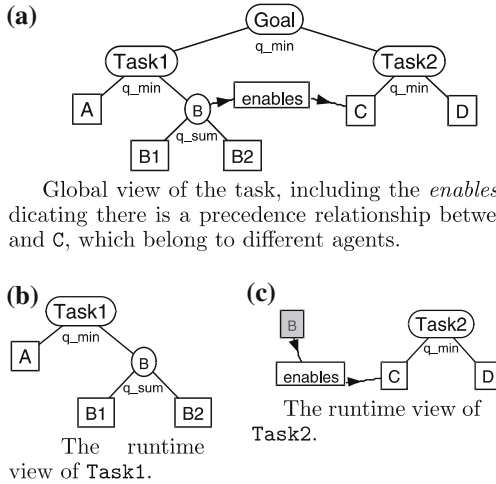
(a)

Goal
q_min
Task1
Task2
q_min
q_min
A
B
enables
C
D
q_sum
B1
B2

Global view of the task, including the *enables* dicating there is a precedence relationship betwe and C, which belong to different agents.

(b)

Task1
q_min
A
B
q_sum
B1
B2

The runtime view of Task1.

(c)

B
Task2
q_min
enables
C
D

The runtime view of Task2.